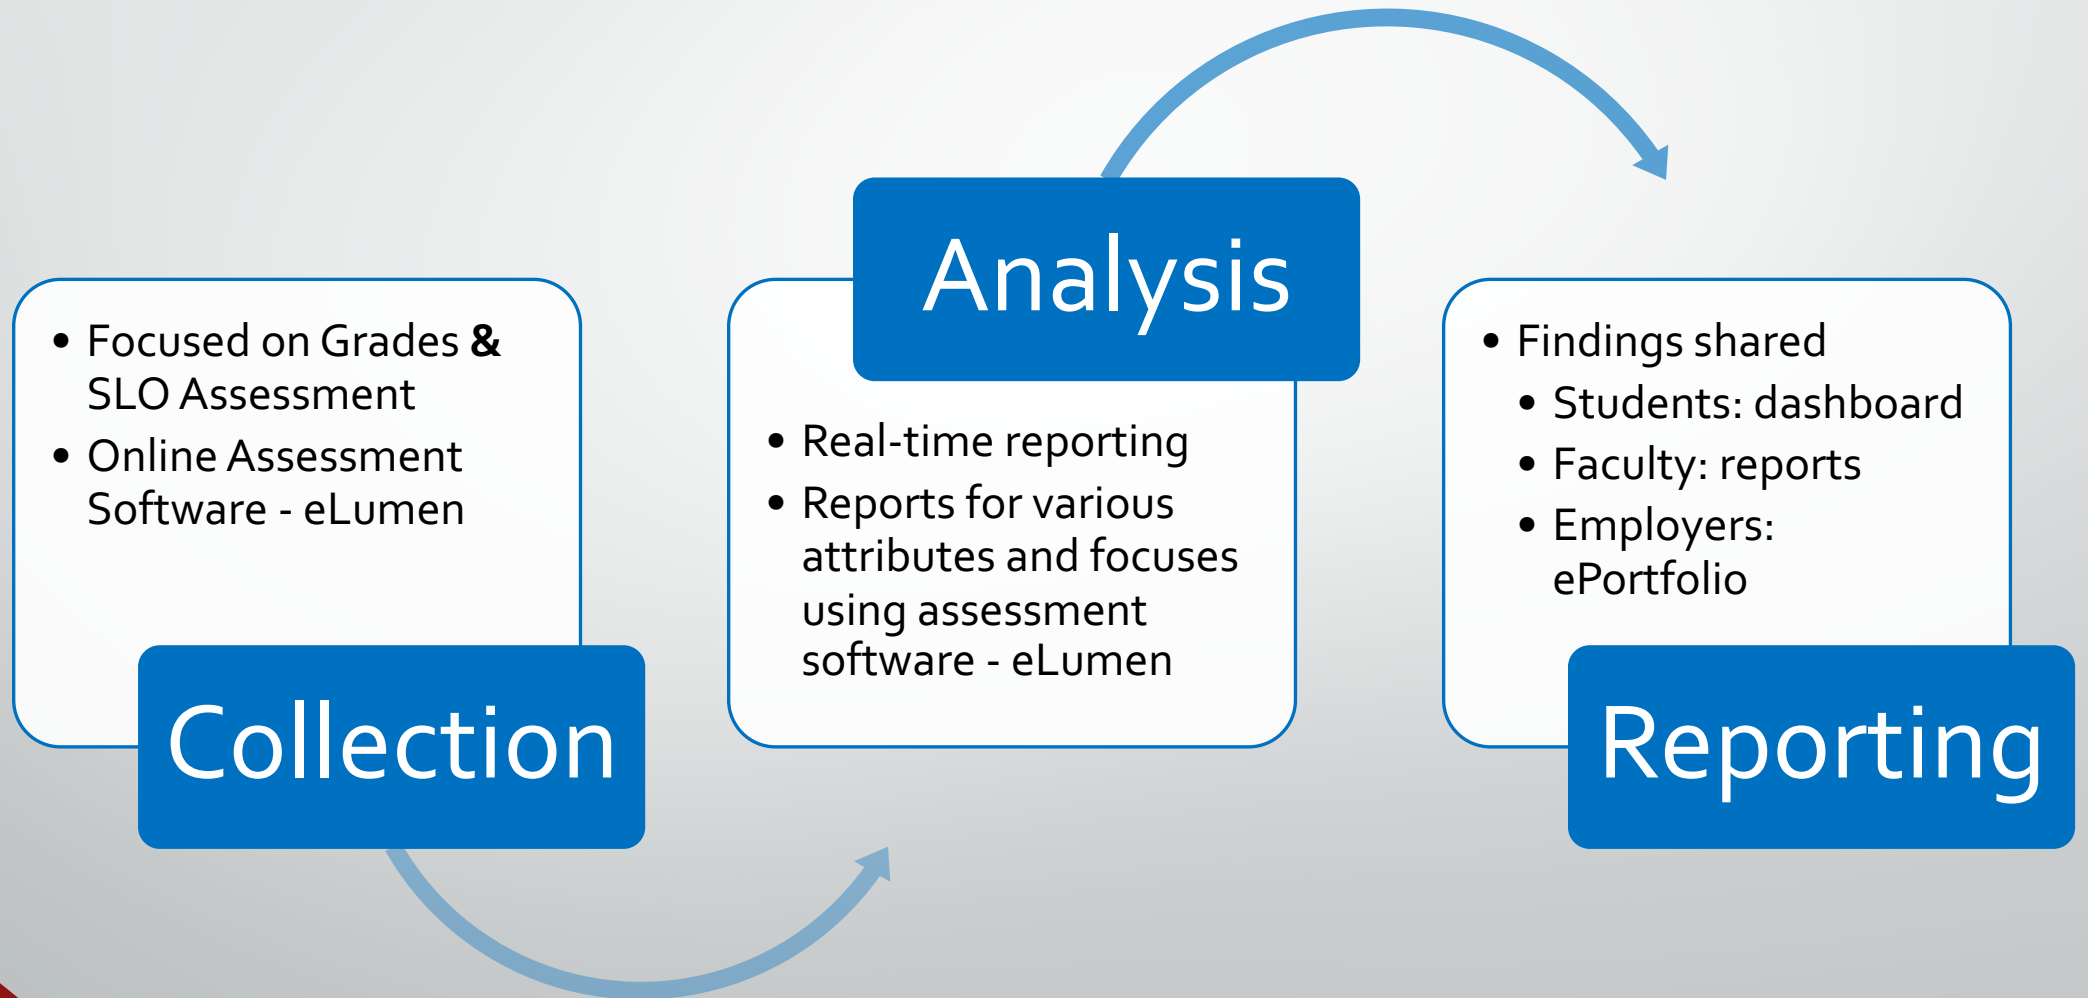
- Focused on Grades & SLO Assessment
- Online Assessment Software - eLumen

Collection

Analysis

- Real-time reporting
- Reports for various attributes and focuses using assessment software - eLumen

- Findings shared
  - Students: dashboard
  - Faculty: reports
  - Employers: ePortfolio

Reporting